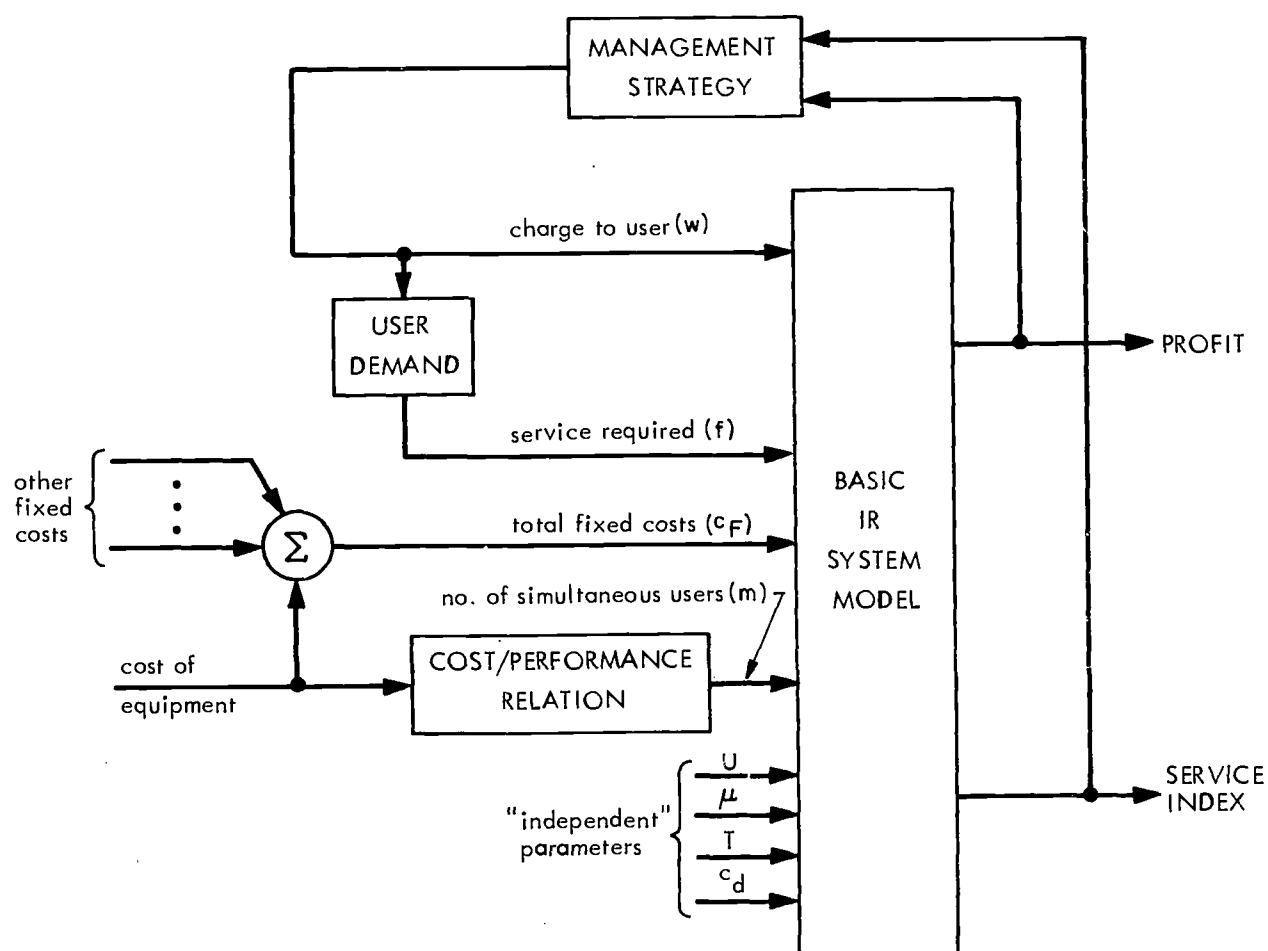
MANAGEMENT STRATEGY

charge to user (w)

USER DEMAND

PROFIT

service required (f)

BASIC IR SYSTEM MODEL

other fixed costs

$\Sigma$

total fixed costs ($c_F$)

no. of simultaneous users (m)

cost of equipment

COST/PERFORMANCE RELATION

"independent" parameters

U

$\mu$

T

$c_d$

SERVICE INDEX